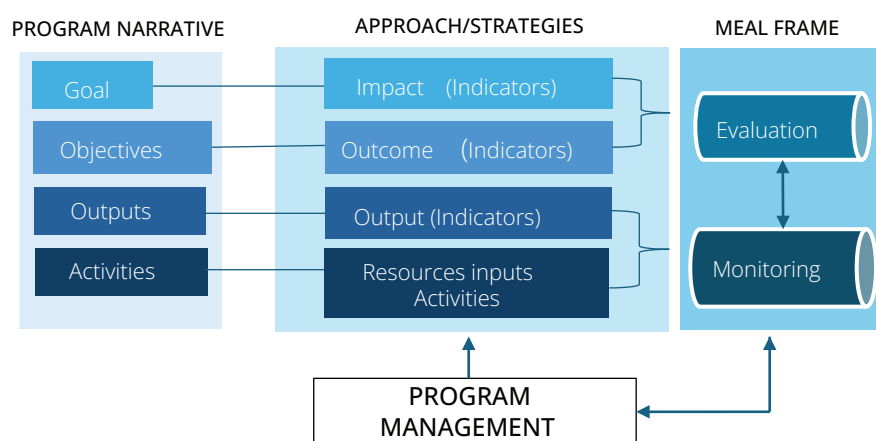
PROGRAM NARRATIVE

Goal

Objectives

Outputs

Activities

APPROACH/STRATEGIES

Impact (Indicators)

Outcome (Indicators)

Output (Indicators)

Resources inputs Activities

MEAL FRAME

Evaluation

Monitoring

PROGRAM MANAGEMENT